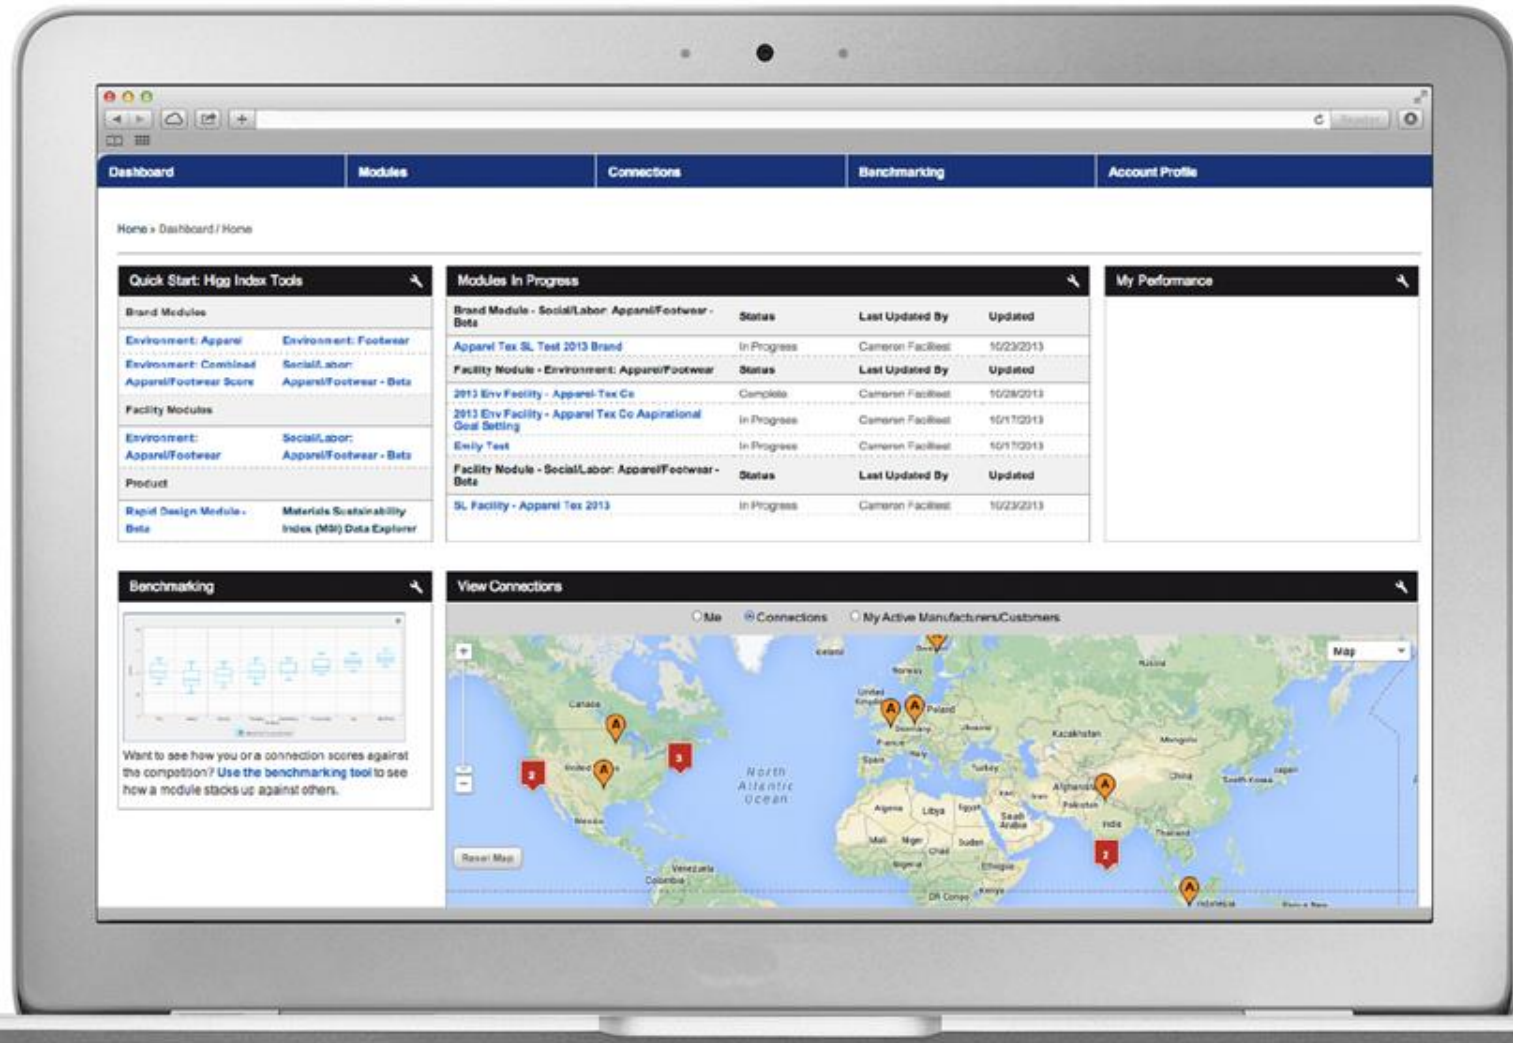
Dashboard | Modules | Connections | Benchmarking | Account Profile

Home › Dashboard / Home

Quick Start: Higg Index Tools

Brand Modules

Environment: Apparel
Environment: Footwear
Environment: Combined Apparel/Footwear Score
Social/Labor: Apparel/Footwear - Beta

Facility Modules

Environment: Apparel/Footwear
Social/Labor: Apparel/Footwear - Beta

Product

Rapid Design Module - Beta
Materials Sustainability Index (MSI) Data Explorer

Modules In Progress

| Brand Module - Social/Labor: Apparel/Footwear - Beta | Status | Last Updated By | Updated |
|---|---|---|---|
| Apparel Tex SL Test 2013 Brand | In Progress | Cameron Facilitest | 10/23/2013 |
| Facility Module - Environment: Apparel/Footwear | Status | Last Updated By | Updated |
| 2013 Env Facility - Apparel Tex Co | Complete | Cameron Facilitest | 10/28/2013 |
| 2013 Env Facility - Apparel Tex Co Aspirational Goal Setting | In Progress | Cameron Facilitest | 10/17/2013 |
| Emily Test | In Progress | Cameron Facilitest | 10/17/2013 |
| Facility Module - Social/Labor: Apparel/Footwear - Beta | Status | Last Updated By | Updated |
| SL Facility - Apparel Tex 2013 | In Progress | Cameron Facilitest | 10/23/2013 |

My Performance

Benchmarking

Want to see how you or a connection scores against the competition? Use the benchmarking tool to see how a module stacks up against others.

View Connections

Me  Connections  My Active Manufacturers/Customers

Map

Reset Map

Canada
United States
Mexico
Iceland
Norway
United Kingdom
Poland
Germany
France
Ukraine
Spain
Italy
Turkey
Kazakhstan
Russia
Mongolia
China
Japan
South Korea
Afghanistan
Iran
Iraq
Pakistan
India
Thailand
Algeria
Libya
Egypt
Saudi Arabia
Mali
Niger
Chad
Sudan
Nigeria
Ethiopia
Kenya
DR Congo
Indonesia
Venezuela
Colombia
North Atlantic Ocean